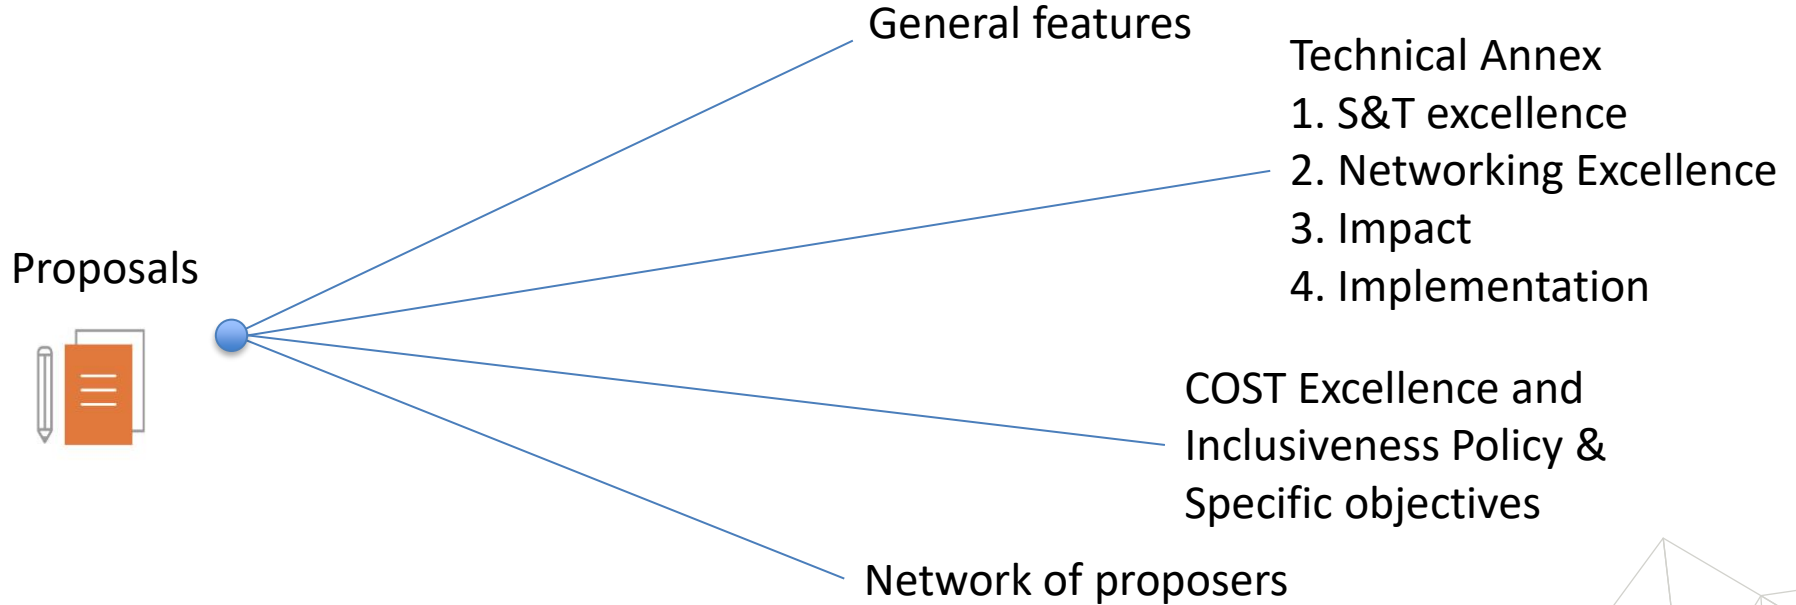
Proposals

General features

Technical Annex
1. S&T excellence
2. Networking Excellence
3. Impact
4. Implementation

COST Excellence and Inclusiveness Policy & Specific objectives

Network of proposers